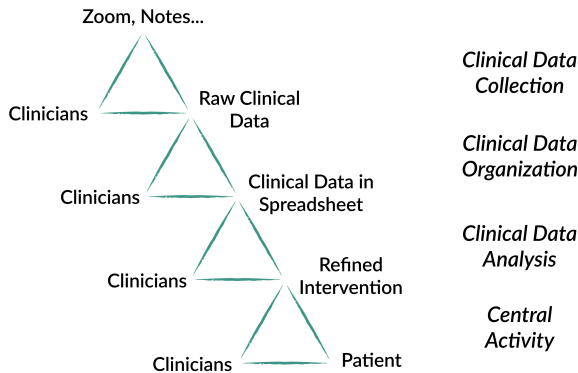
Zoom, Notes...

Clinicians

Raw Clinical Data

Clinicians

Clinical Data in Spreadsheet

Clinicians

Refined Intervention

Clinicians

Patient

Clinical Data Collection

Clinical Data Organization

Clinical Data Analysis

Central Activity